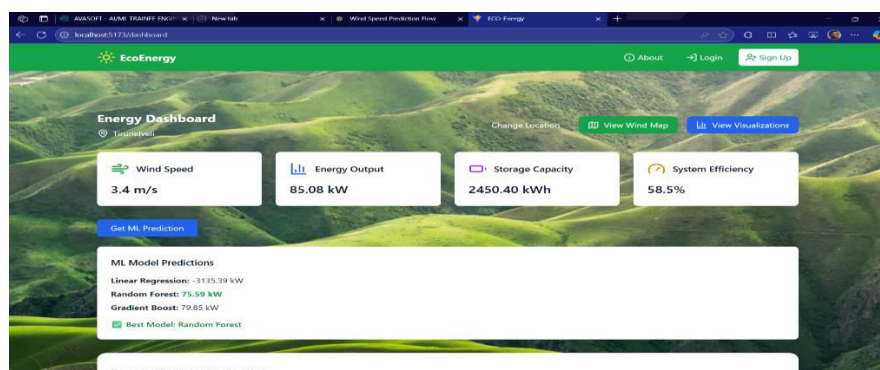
AVASOFT - AUML TRAINEE ENGI ×
New tab
×
Wind Speed Prediction Flow
×
ECO Energy
×
+

localhost:5173/dashboard

EcoEnergy
About
Login
Sign Up

Energy Dashboard
Tirunelveli

Change Location
View Wind Map
View Visualizations

Wind Speed
3.4 m/s

Energy Output
85.08 kW

Storage Capacity
2450.40 kWh

System Efficiency
58.5%

Get ML Prediction

ML Model Predictions
Linear Regression: -3135.39 kW
Random Forest: 75.59 kW
Gradient Boost: 79.85 kW
Best Model: Random Forest